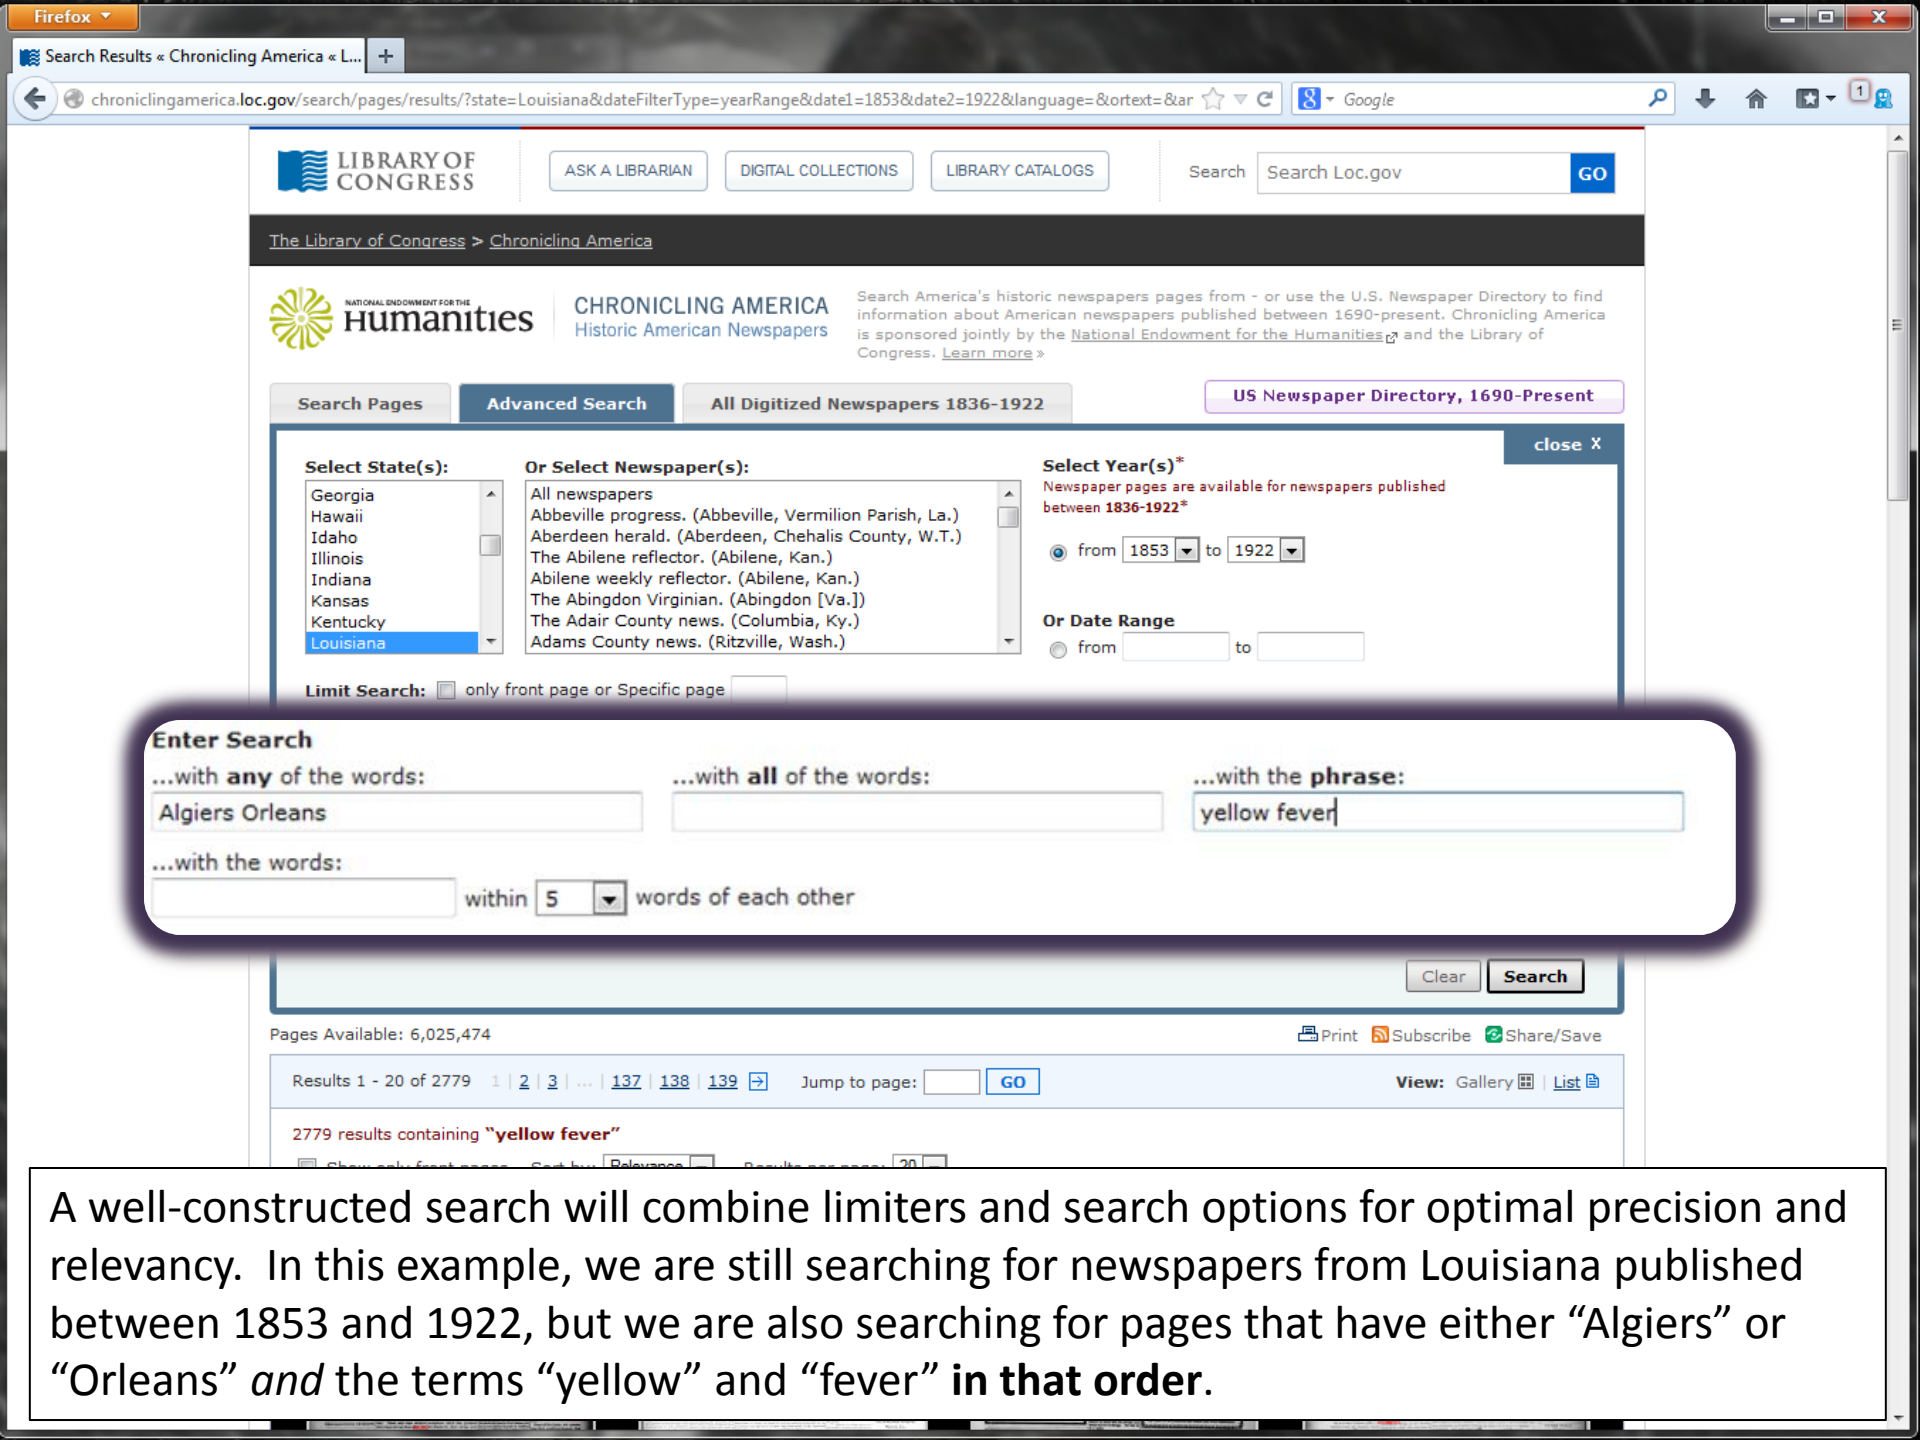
Firefox

Search Results « Chronicling America « L...

chroniclingamerica.loc.gov/search/pages/results/?state=Louisiana&dateFilterType=yearRange&date1=1853&date2=1922&language=&ortext=&ar

Google

LIBRARY OF CONGRESS

ASK A LIBRARIAN

DIGITAL COLLECTIONS

LIBRARY CATALOGS

Search

Search Loc.gov

GO

The Library of Congress > Chronicling America

NATIONAL ENDOWMENT FOR THE Humanities

CHRONICLING AMERICA
Historic American Newspapers

Search America's historic newspapers pages from - or use the U.S. Newspaper Directory to find information about American newspapers published between 1690-present. Chronicling America is sponsored jointly by the National Endowment for the Humanities and the Library of Congress. Learn more »

Search Pages

Advanced Search

All Digitized Newspapers 1836-1922

US Newspaper Directory, 1690-Present

close X

Select State(s):

Georgia
Hawaii
Idaho
Illinois
Indiana
Kansas
Kentucky
Louisiana

Or Select Newspaper(s):

All newspapers
Abbeville progress. (Abbeville, Vermilion Parish, La.)
Aberdeen herald. (Aberdeen, Chehalis County, W.T.)
The Abilene reflector. (Abilene, Kan.)
Abilene weekly reflector. (Abilene, Kan.)
The Abingdon Virginian. (Abingdon [Va.])
The Adair County news. (Columbia, Ky.)
Adams County news. (Ritzville, Wash.)

Select Year(s)*
Newspaper pages are available for newspapers published between 1836-1922*

from 1853 to 1922

Or Date Range

from to

Limit Search: only front page or Specific page

Enter Search

...with any of the words:

Algiers Orleans

...with all of the words:

...with the phrase:

yellow fever

...with the words:

within 5 words of each other

Clear

Search

Pages Available: 6,025,474

Print Subscribe Share/Save

Results 1 - 20 of 2779 1 | 2 | 3 | ... | 137 | 138 | 139

Jump to page: GO

View: Gallery | List

2779 results containing "yellow fever"

A well-constructed search will combine limiters and search options for optimal precision and relevancy. In this example, we are still searching for newspapers from Louisiana published between 1853 and 1922, but we are also searching for pages that have either “Algiers” or “Orleans” *and* the terms “yellow” and “fever” **in that order**.